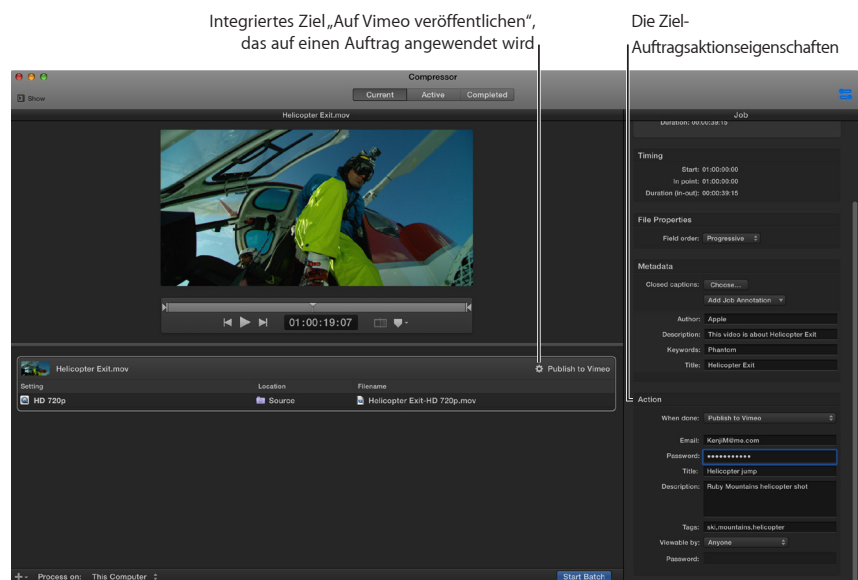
Integriertes Ziel „Auf Vimeo veröffentlichen", das auf einen Auftrag angewendet wird

Die Ziel-Auftragsaktionseigenschaften

Compressor

Show

Current Active Completed

Helicopter Exit.mov

01:00:19:07

Job

Duration: 00:00:39:15

Timing

Start: 01:00:00:00

In point: 01:00:00:00

Duration (in-out): 00:00:39:15

File Properties

Field order: Progressive

Metadata

Closed captions: Choose...

Add Job Annotation

Author: Apple

Description: This video is about Helicopter Exit

Keywords: Phantom

Title: Helicopter Exit

Helicopter Exit.mov

Publish to Vimeo

| Setting | Location | Filename |
|---|---|---|
| HD 720p | Source | Helicopter Exit-HD 720p.mov |

Action

When done: Publish to Vimeo

Email: KenjiM@me.com

Password: ••••••••••••

Title: Helicopter jump

Description: Ruby Mountains helicopter shot

Tags: ski,mountains,helicopter

Viewable by: Anyone

Password:

Process on: This Computer

Start Batch